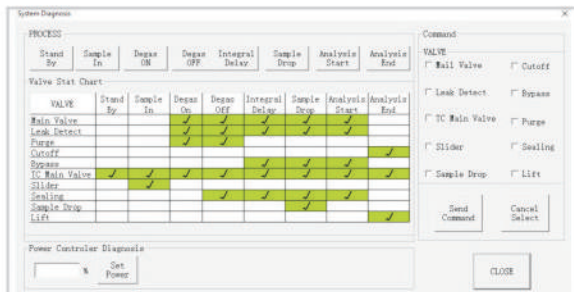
System Diagnosis

PROCESS

Stand By | Sample In | Degas ON | Degas OFF | Integral Delay | Sample Drop | Analysis Start | Analysis End

Valve Stat Chart

| VALVE | Stand By | Sample In | Degas On | Degas Off | Integral Delay | Sample Drop | Analysis Start | Analysis End |
|---|---|---|---|---|---|---|---|---|
| Main Valve | | | ✓ | ✓ | ✓ | ✓ | ✓ | |
| Leak Detect | | | ✓ | ✓ | ✓ | ✓ | ✓ | |
| Purge | | | ✓ | ✓ | | | | |
| Cutoff | | | | | | | | ✓ |
| Bypass | | | | | ✓ | ✓ | ✓ | |
| TC Main Valve | ✓ | ✓ | ✓ | ✓ | ✓ | ✓ | ✓ | ✓ |
| Slider | | ✓ | | | | | | |
| Sealing | | | | ✓ | ✓ | ✓ | ✓ | |
| Sample Drop | | | | | | ✓ | | |
| Lift | | | | | | | | ✓ |

Power Controler Diagnosis

% Set Power

Command

VALVE

Main Valve
Cutoff
Leak Detect
Bypass
TC Main Valve
Purge
Slider
Sealing
Sample Drop
Lift

Send Command
Cancel Select

CLOSE